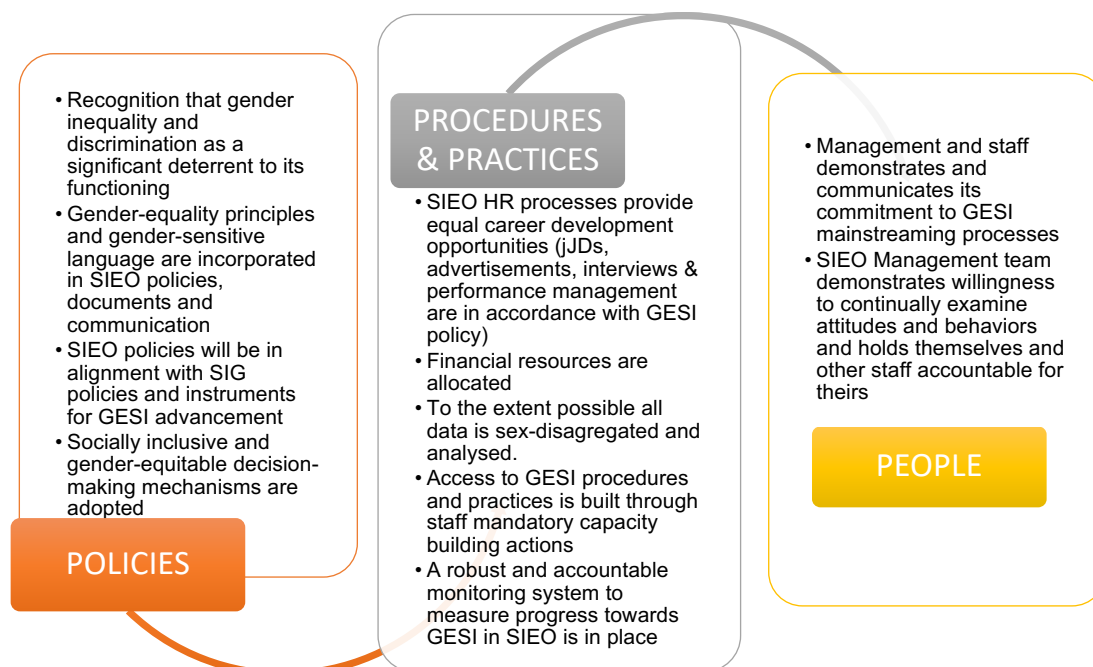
• Recognition that gender inequality and discrimination as a significant deterrent to its functioning
• Gender-equality principles and gender-sensitive language are incorporated in SIEO policies, documents and communication
• SIEO policies will be in alignment with SIG policies and instruments for GESI advancement
• Socially inclusive and gender-equitable decision-making mechanisms are adopted

POLICIES

PROCEDURES & PRACTICES

• SIEO HR processes provide equal career development opportunities (jJDs, advertisements, interviews & performance management are in accordance with GESI policy)
• Financial resources are allocated
• To the extent possible all data is sex-disagregated and analysed.
• Access to GESI procedures and practices is built through staff mandatory capacity building actions
• A robust and accountable monitoring system to measure progress towards GESI in SIEO is in place

• Management and staff demonstrates and communicates its commitment to GESI mainstreaming processes
• SIEO Management team demonstrates willingness to continually examine attitudes and behaviors and holds themselves and other staff accountable for theirs

PEOPLE